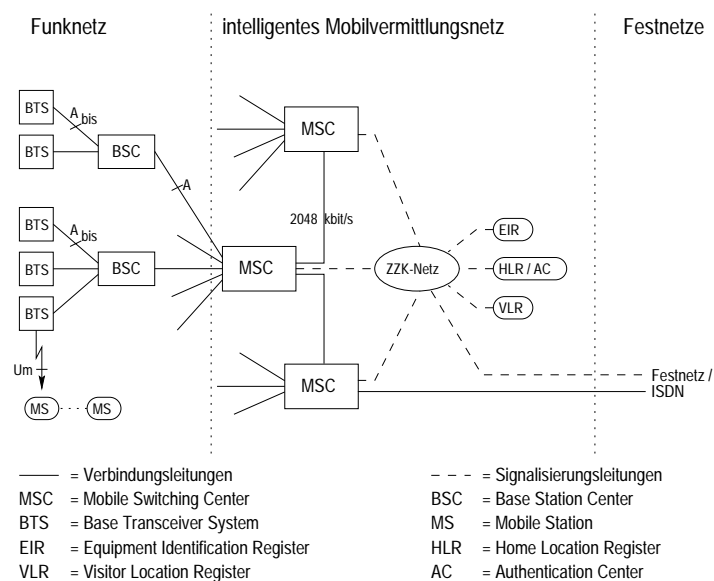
Funknetz

intelligentes Mobilvermittlungsnetz

Festnetze

BTS
$A_{bis}$
BTS
BSC
A
MSC
2048 kbit/s
BTS
$A_{bis}$
BTS
BSC
MSC
ZZK-Netz
EIR
HLR / AC
VLR
BTS
Um
MSC
Festnetz / ISDN
MS
MS

—— = Verbindungsleitungen
- - - = Signalisierungsleitungen
MSC = Mobile Switching Center
BSC = Base Station Center
BTS = Base Transceiver System
MS = Mobile Station
EIR = Equipment Identification Register
HLR = Home Location Register
VLR = Visitor Location Register
AC = Authentication Center